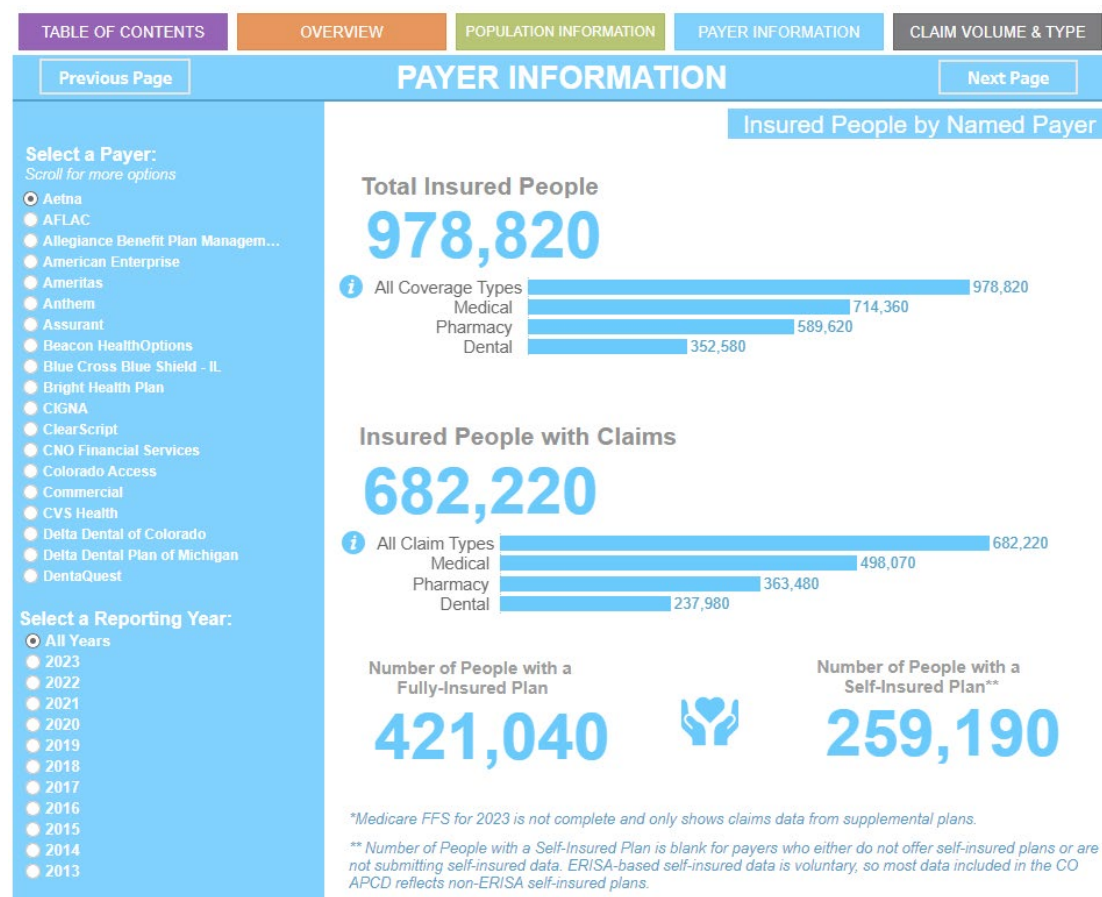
TABLE OF CONTENTS | OVERVIEW | POPULATION INFORMATION | PAYER INFORMATION | CLAIM VOLUME & TYPE

Previous Page

PAYER INFORMATION

Next Page

Insured People by Named Payer

Select a Payer:
Scroll for more options
Aetna
AFLAC
Allegiance Benefit Plan Managem...
American Enterprise
Ameritas
Anthem
Assurant
Beacon HealthOptions
Blue Cross Blue Shield - IL
Bright Health Plan
CIGNA
ClearScript
CNO Financial Services
Colorado Access
Commercial
CVS Health
Delta Dental of Colorado
Delta Dental Plan of Michigan
DentaQuest

Select a Reporting Year:
All Years
2023
2022
2021
2020
2019
2018
2017
2016
2015
2014
2013

Total Insured People
978,820

All Coverage Types 978,820
Medical 714,360
Pharmacy 589,620
Dental 352,580

Insured People with Claims
682,220

All Claim Types 682,220
Medical 498,070
Pharmacy 363,480
Dental 237,980

Number of People with a Fully-Insured Plan
421,040

Number of People with a Self-Insured Plan**
259,190

*Medicare FFS for 2023 is not complete and only shows claims data from supplemental plans.

** Number of People with a Self-Insured Plan is blank for payers who either do not offer self-insured plans or are not submitting self-insured data. ERISA-based self-insured data is voluntary, so most data included in the CO APCD reflects non-ERISA self-insured plans.